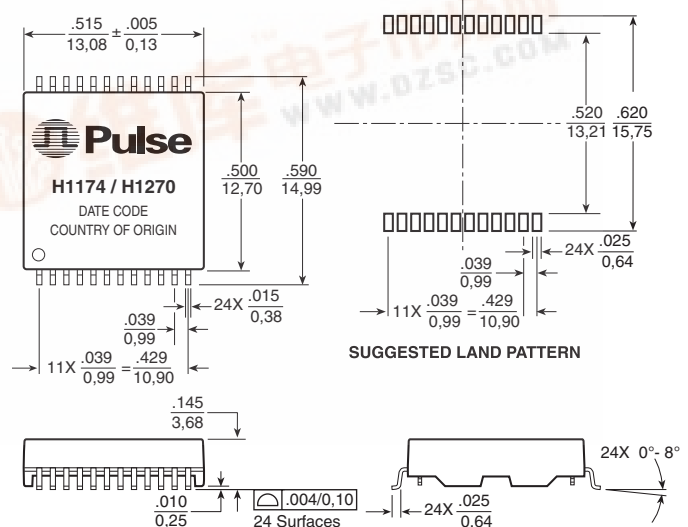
$\frac{.515}{13,08} \pm \frac{.005}{0,13}$

Pulse

H1174 / H1270

DATE CODE

COUNTRY OF ORIGIN

$\frac{.500}{12,70}$ $\frac{.590}{14,99}$

24X $\frac{.015}{0,38}$

$\frac{.039}{0,99}$

11X $\frac{.039}{0,99} = \frac{.429}{10,90}$

$\frac{.520}{13,21}$ $\frac{.620}{15,75}$

24X $\frac{.025}{0,64}$

$\frac{.039}{0,99}$

11X $\frac{.039}{0,99} = \frac{.429}{10,90}$

SUGGESTED LAND PATTERN

$\frac{.145}{3,68}$

$\frac{.010}{0,25}$

.004/0,10

24 Surfaces

24X $\frac{.025}{0,64}$

24X 0°- 8°

www.dzsc.com